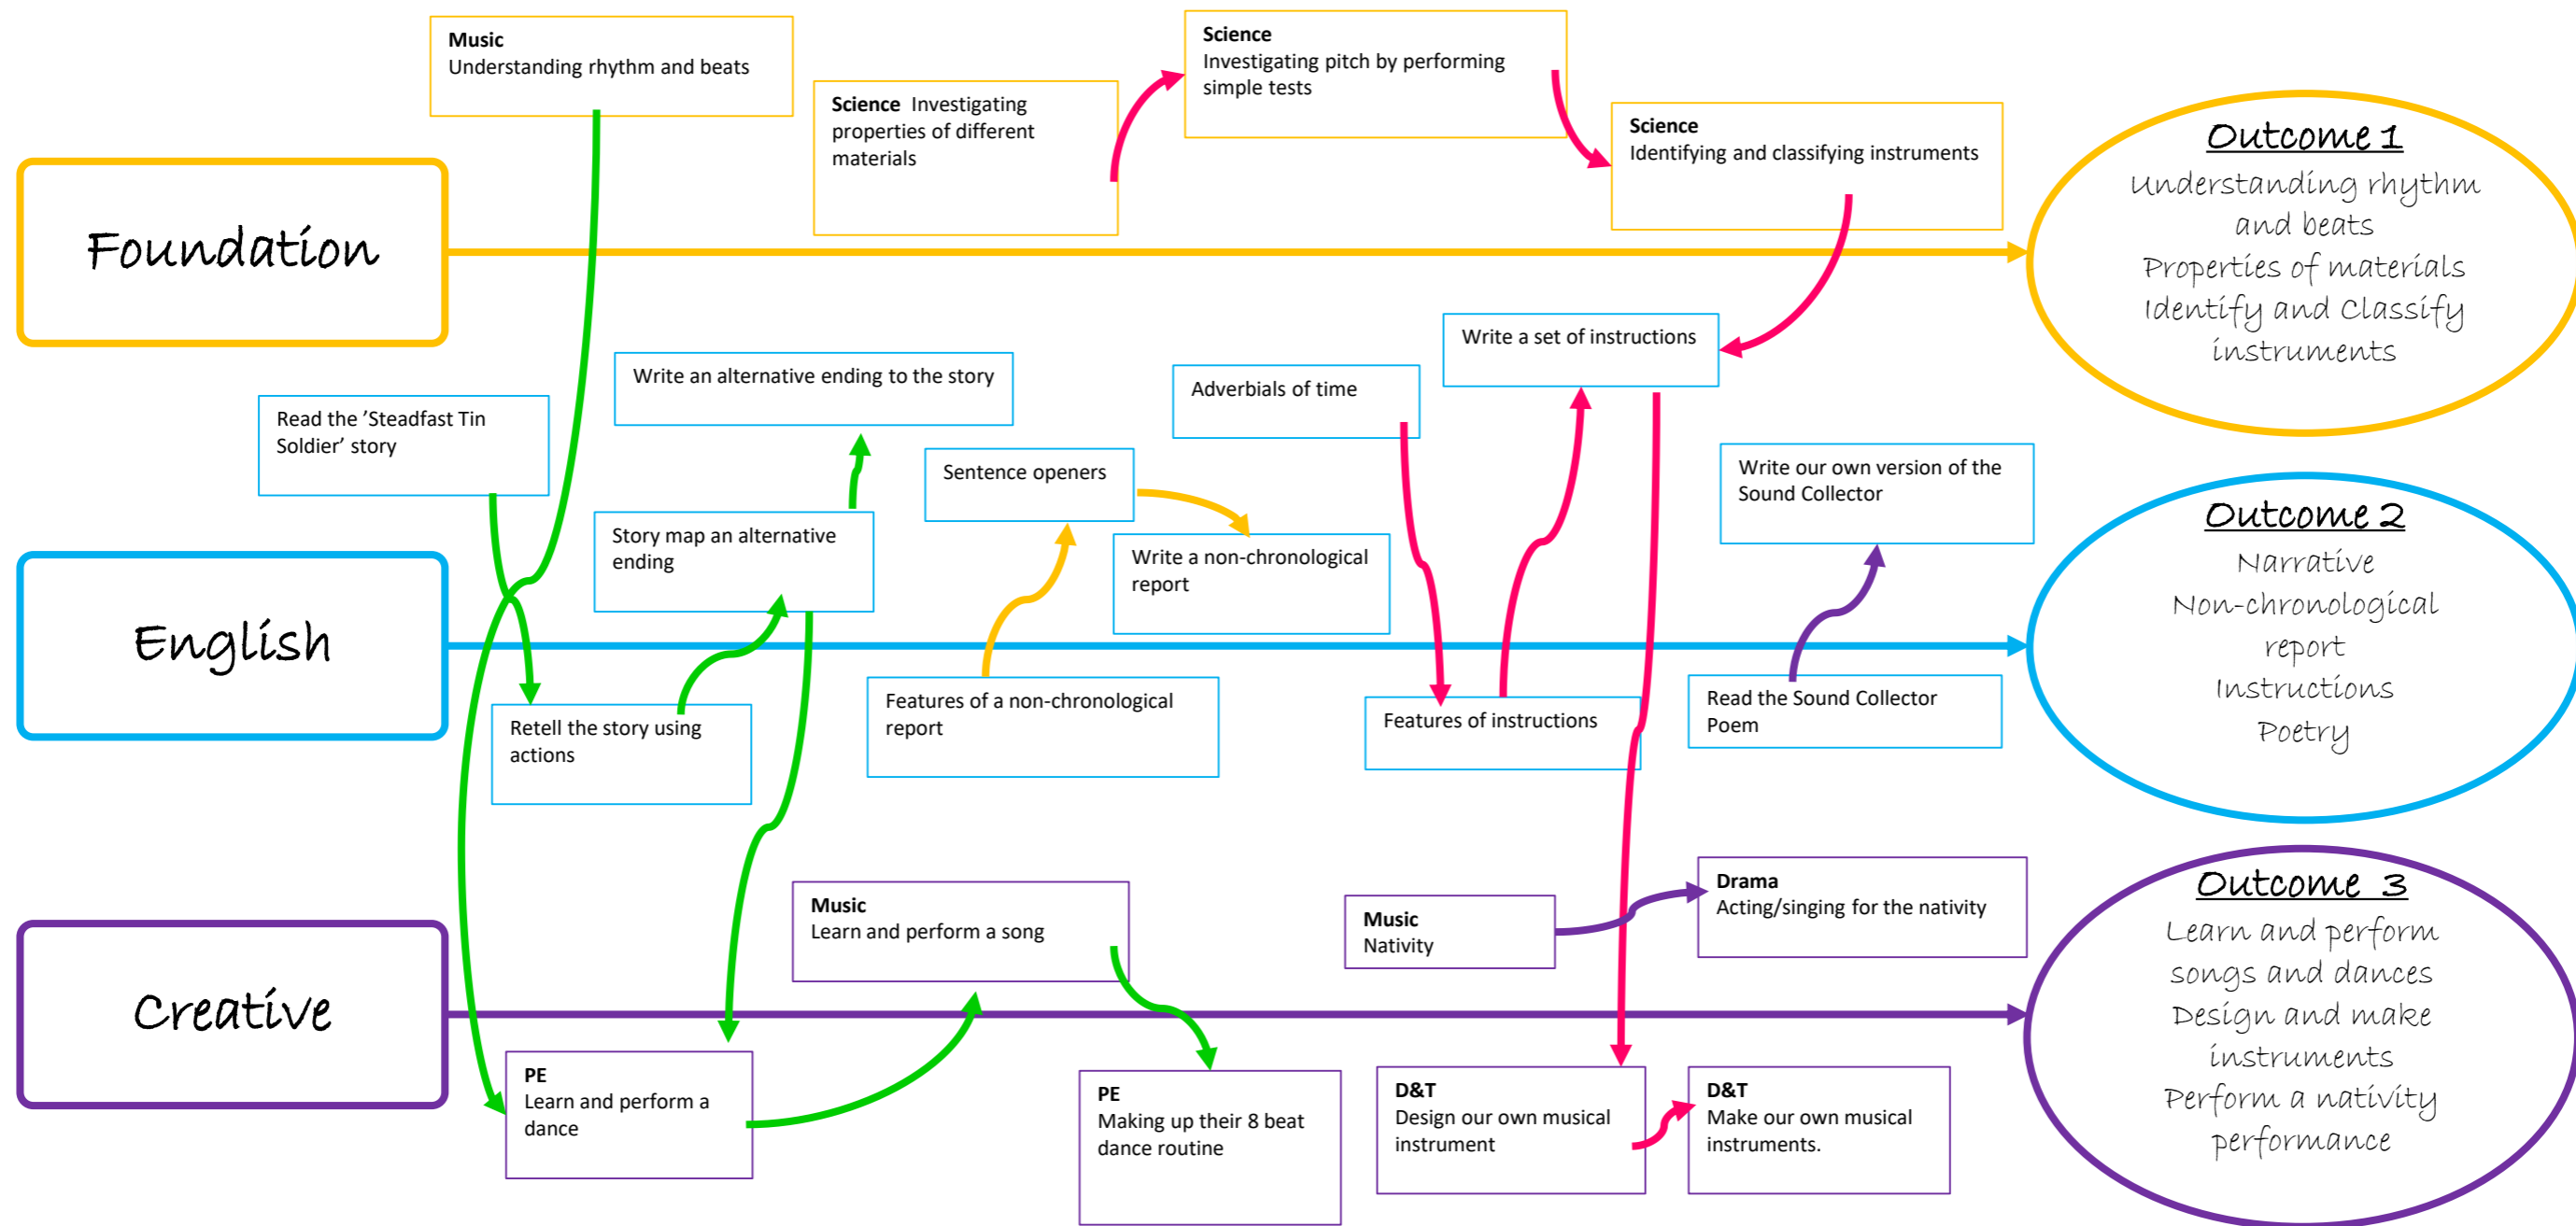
Music
Understanding rhythm and beats

Science Investigating properties of different materials

Science
Investigating pitch by performing simple tests

Science
Identifying and classifying instruments

Outcome 1
Understanding rhythm and beats
Properties of materials
Identify and Classify instruments

Foundation

Write a set of instructions

Write an alternative ending to the story

Adverbials of time

Read the 'Steadfast Tin Soldier' story

Sentence openers

Write our own version of the Sound Collector

Outcome 2
Narrative
Non-chronological report
Instructions
Poetry

Story map an alternative ending

Write a non-chronological report

English

Retell the story using actions

Features of a non-chronological report

Features of instructions

Read the Sound Collector Poem

Drama
Acting/singing for the nativity

Music
Learn and perform a song

Music
Nativity

Outcome 3
Learn and perform songs and dances
Design and make instruments
Perform a nativity performance

Creative

PE
Learn and perform a dance

PE
Making up their 8 beat dance routine

D&T
Design our own musical instrument

D&T
Make our own musical instruments.